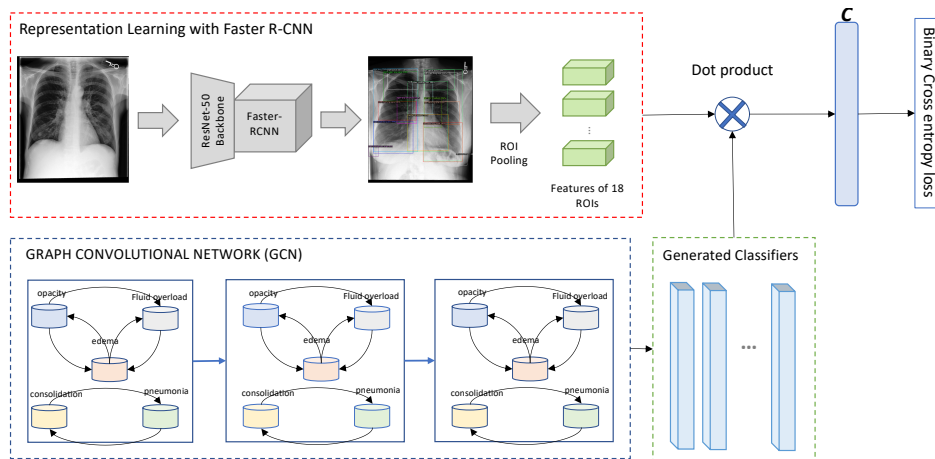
Representation Learning with Faster R-CNN

ResNet-50 Backbone

Faster-RCNN

ROI Pooling

Features of 18 ROIs

Dot product

$C$

Binary Cross entropy loss

GRAPH CONVOLUTIONAL NETWORK (GCN)

opacity

Fluid overload

edema

consolidation

pneumonia

opacity

Fluid overload

edema

consolidation

pneumonia

opacity

Fluid overload

edema

consolidation

pneumonia

Generated Classifiers

...